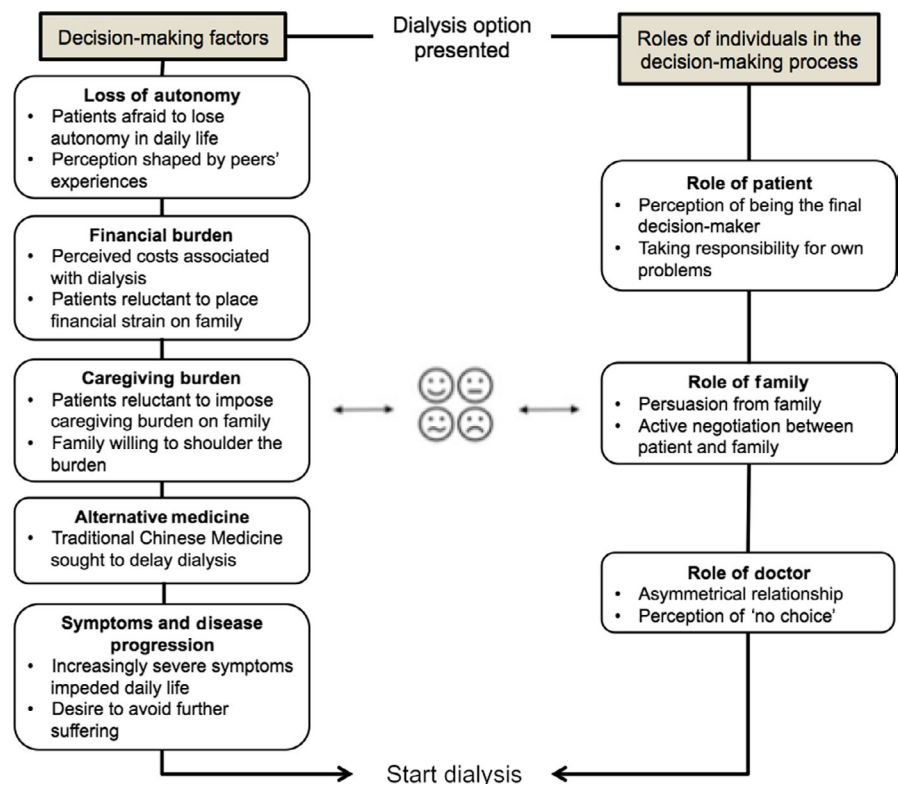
Decision-making factors

Dialysis option presented

Roles of individuals in the decision-making process

**Loss of autonomy**
- Patients afraid to lose autonomy in daily life
- Perception shaped by peers' experiences

**Financial burden**
- Perceived costs associated with dialysis
- Patients reluctant to place financial strain on family

**Caregiving burden**
- Patients reluctant to impose caregiving burden on family
- Family willing to shoulder the burden

**Alternative medicine**
- Traditional Chinese Medicine sought to delay dialysis

**Symptoms and disease progression**
- Increasingly severe symptoms impeded daily life
- Desire to avoid further suffering

**Role of patient**
- Perception of being the final decision-maker
- Taking responsibility for own problems

**Role of family**
- Persuasion from family
- Active negotiation between patient and family

**Role of doctor**
- Asymmetrical relationship
- Perception of 'no choice'

Start dialysis